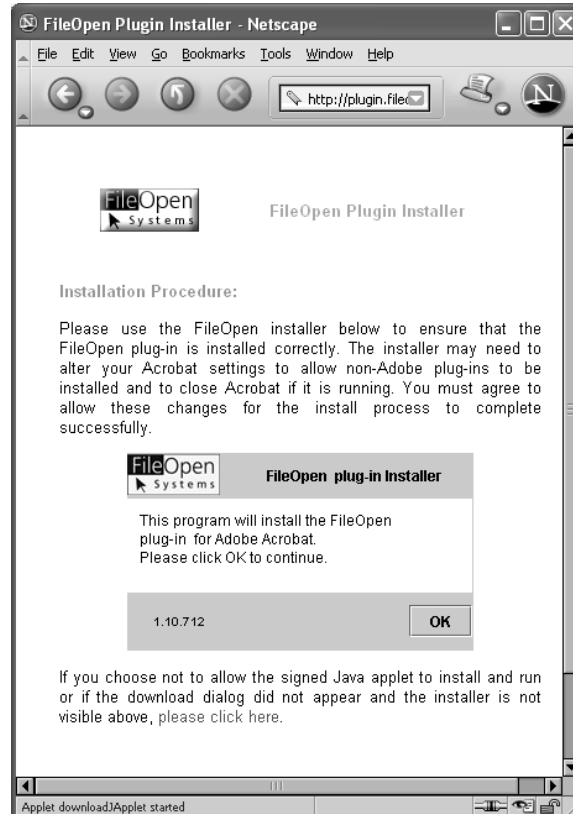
FileOpen Plugin Installer - Netscape

File Edit View Go Bookmarks Tools Window Help

http://plugin.file

FileOpen Systems

FileOpen Plugin Installer

Installation Procedure:

Please use the FileOpen installer below to ensure that the FileOpen plug-in is installed correctly. The installer may need to alter your Acrobat settings to allow non-Adobe plug-ins to be installed and to close Acrobat if it is running. You must agree to allow these changes for the install process to complete successfully.

FileOpen Systems

FileOpen plug-in Installer

This program will install the FileOpen plug-in for Adobe Acrobat.
Please click OK to continue.

1.10.712

OK

If you choose not to allow the signed Java applet to install and run or if the download dialog did not appear and the installer is not visible above, please click here.

Applet downloadJApplet started